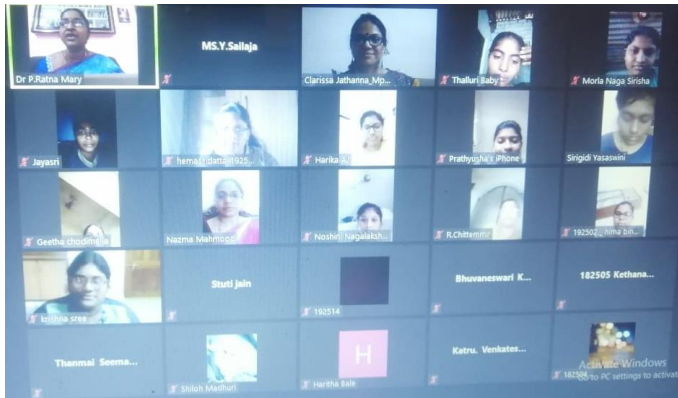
Dr P.Ratna Mary
MS.Y.Sailaja
Clarissa Jathanna_Mp...
Thalluri Baby
Morla Naga Sirisha
Jayasri
hemasridatta1925...
Harika AJ
Prathyusha's iPhone
Sirigidi Yasaswini
Geetha chodimella
Nazma Mahmood
Noshin Nagalaksh...
R.Chittemma
192502_hima bin...
krishna sree
Stuti jain
192514
Bhuvaneswari K...
182505 Kethana...
Thanmai Seema...
Shiloh Madhuri
H
Haritha Bale
Katru. Venkates...
182504
Activate Windows
Go to PC settings to activate